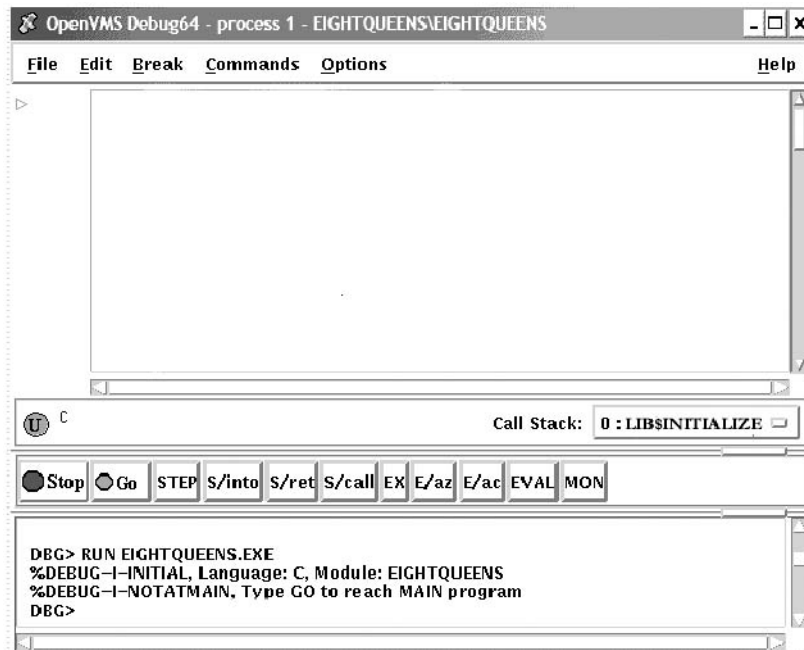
OpenVMS Debug64 - process 1 - EIGHTQUEENS\EIGHTQUEENS

File Edit Break Commands Options Help

U C

Call Stack: 0 : LIB$INITIALIZE

Stop Go STEP S/into S/ret S/call EX E/az E/ac EVAL MON

DBG> RUN EIGHTQUEENS.EXE
%DEBUG–I–INITIAL, Language: C, Module: EIGHTQUEENS
%DEBUG–I–NOTATMAIN, Type GO to reach MAIN program
DBG>